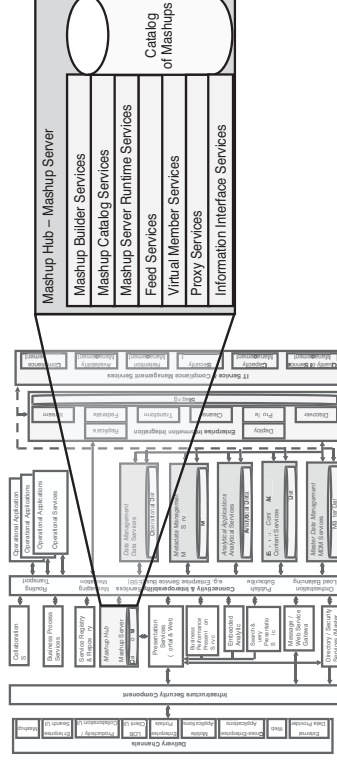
Catalog of Mashups

Mashup Hub – Mashup Server

Mashup Builder Services

Mashup Catalog Services

Mashup Server Runtime Services

Feed Services

Virtual Member Services

Proxy Services

Information Interface Services

IT Service & Compliance Management Services

Enterprise Information Integration

Connectivity & Interoperability e.g. Enterprise Service Bus (ESB)

Infrastructure Security Component

Delivery Channels

Collaboration S

Business Process Services

Service Registry & Repository

Mashup Hub

Mashup Server

Operational Applications

Operational Applications

Operational Services

Data Management

Metadata Management

Analytical Applications

Analytical Services

Content Services

Master Data Management

MDM Services

Presentation Services

Business Performance Management Services

Embedded Analytics

Message / Web Service Gateway

Directory / Security Services

Routing

Transport

Publish

Subscribe

Orchestration

Load Balancing

Discover

Deploy

Profile

Cleanse

Transform

Federate

Replicate

Mashup

Enterprise Search UI

Productivity / Collaboration UI

EDB Client UI

Enterprise Portals

Mobile Applications

Cross-Enterprise Applications

Web

External Data Providers

Capacity Management

Quality of Service Management

Security Management

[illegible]